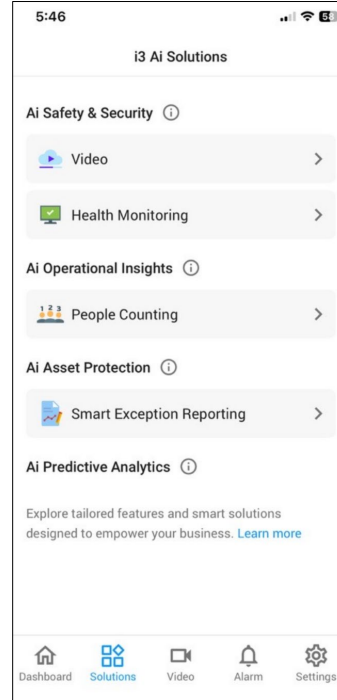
5:46

i3 Ai Solutions

Ai Safety & Security ⓘ

Video >

Health Monitoring >

Ai Operational Insights ⓘ

People Counting >

Ai Asset Protection ⓘ

Smart Exception Reporting >

Ai Predictive Analytics ⓘ

Explore tailored features and smart solutions designed to empower your business. Learn more

Dashboard Solutions Video Alarm Settings